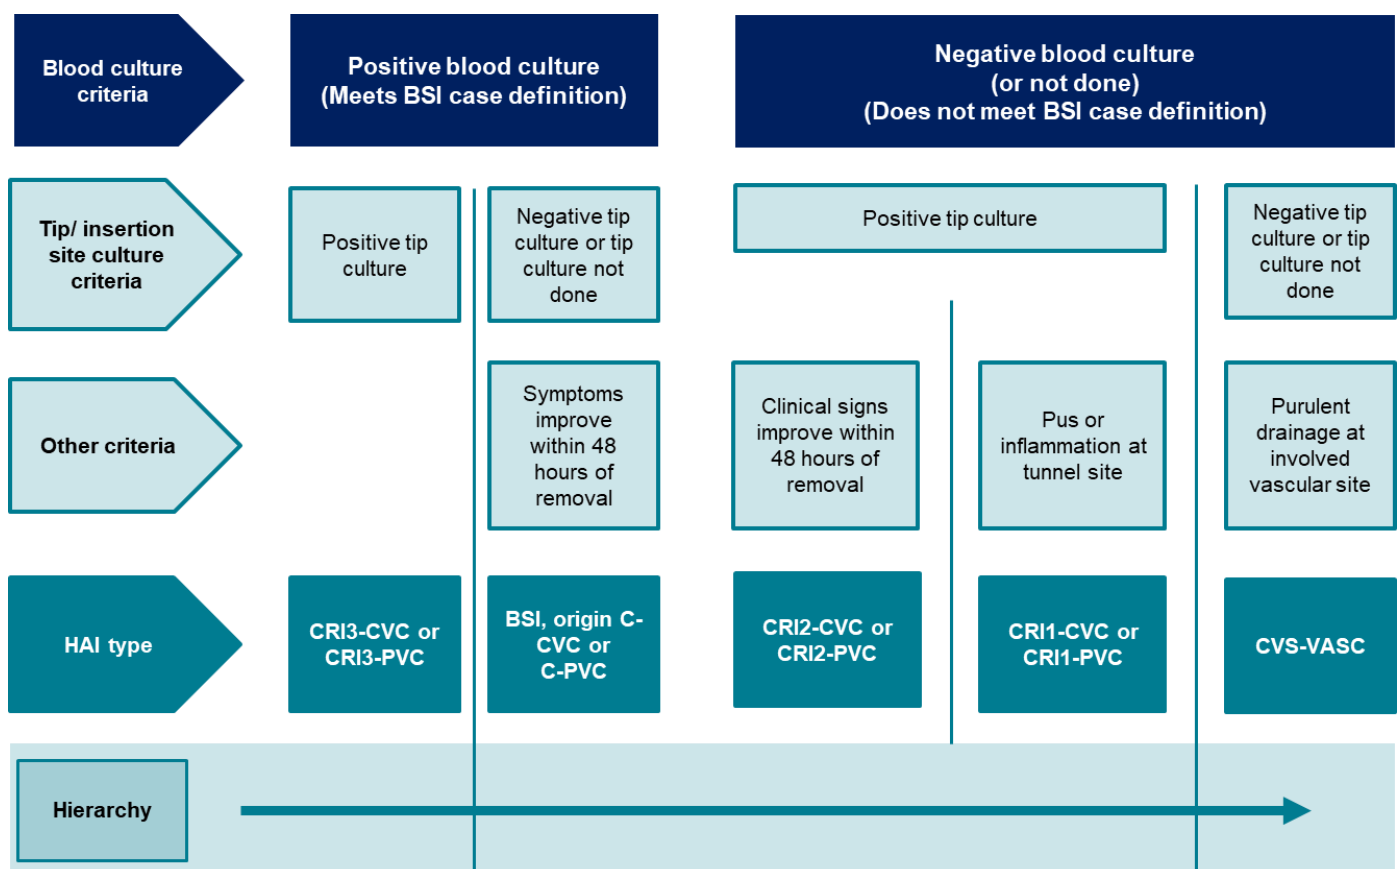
Blood culture criteria

Positive blood culture (Meets BSI case definition)

Negative blood culture (or not done) (Does not meet BSI case definition)

Tip/ insertion site culture criteria

Positive tip culture

Negative tip culture or tip culture not done

Positive tip culture

Negative tip culture or tip culture not done

Other criteria

Symptoms improve within 48 hours of removal

Clinical signs improve within 48 hours of removal

Pus or inflammation at tunnel site

Purulent drainage at involved vascular site

HAI type

CRI3-CVC or CRI3-PVC

BSI, origin C-CVC or C-PVC

CRI2-CVC or CRI2-PVC

CRI1-CVC or CRI1-PVC

CVS-VASC

Hierarchy